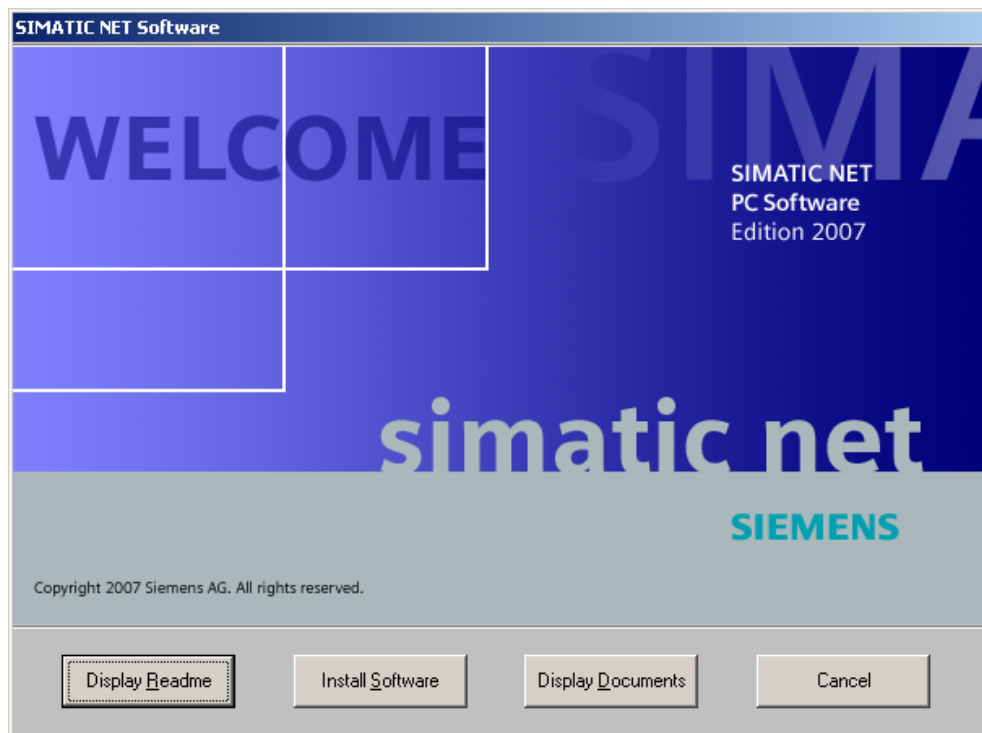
SIMATIC NET Software

WELCOME

SIMA

SIMATIC NET
PC Software
Edition 2007

simatic net

SIEMENS

Copyright 2007 Siemens AG. All rights reserved.

Display Readme | Install Software | Display Documents | Cancel